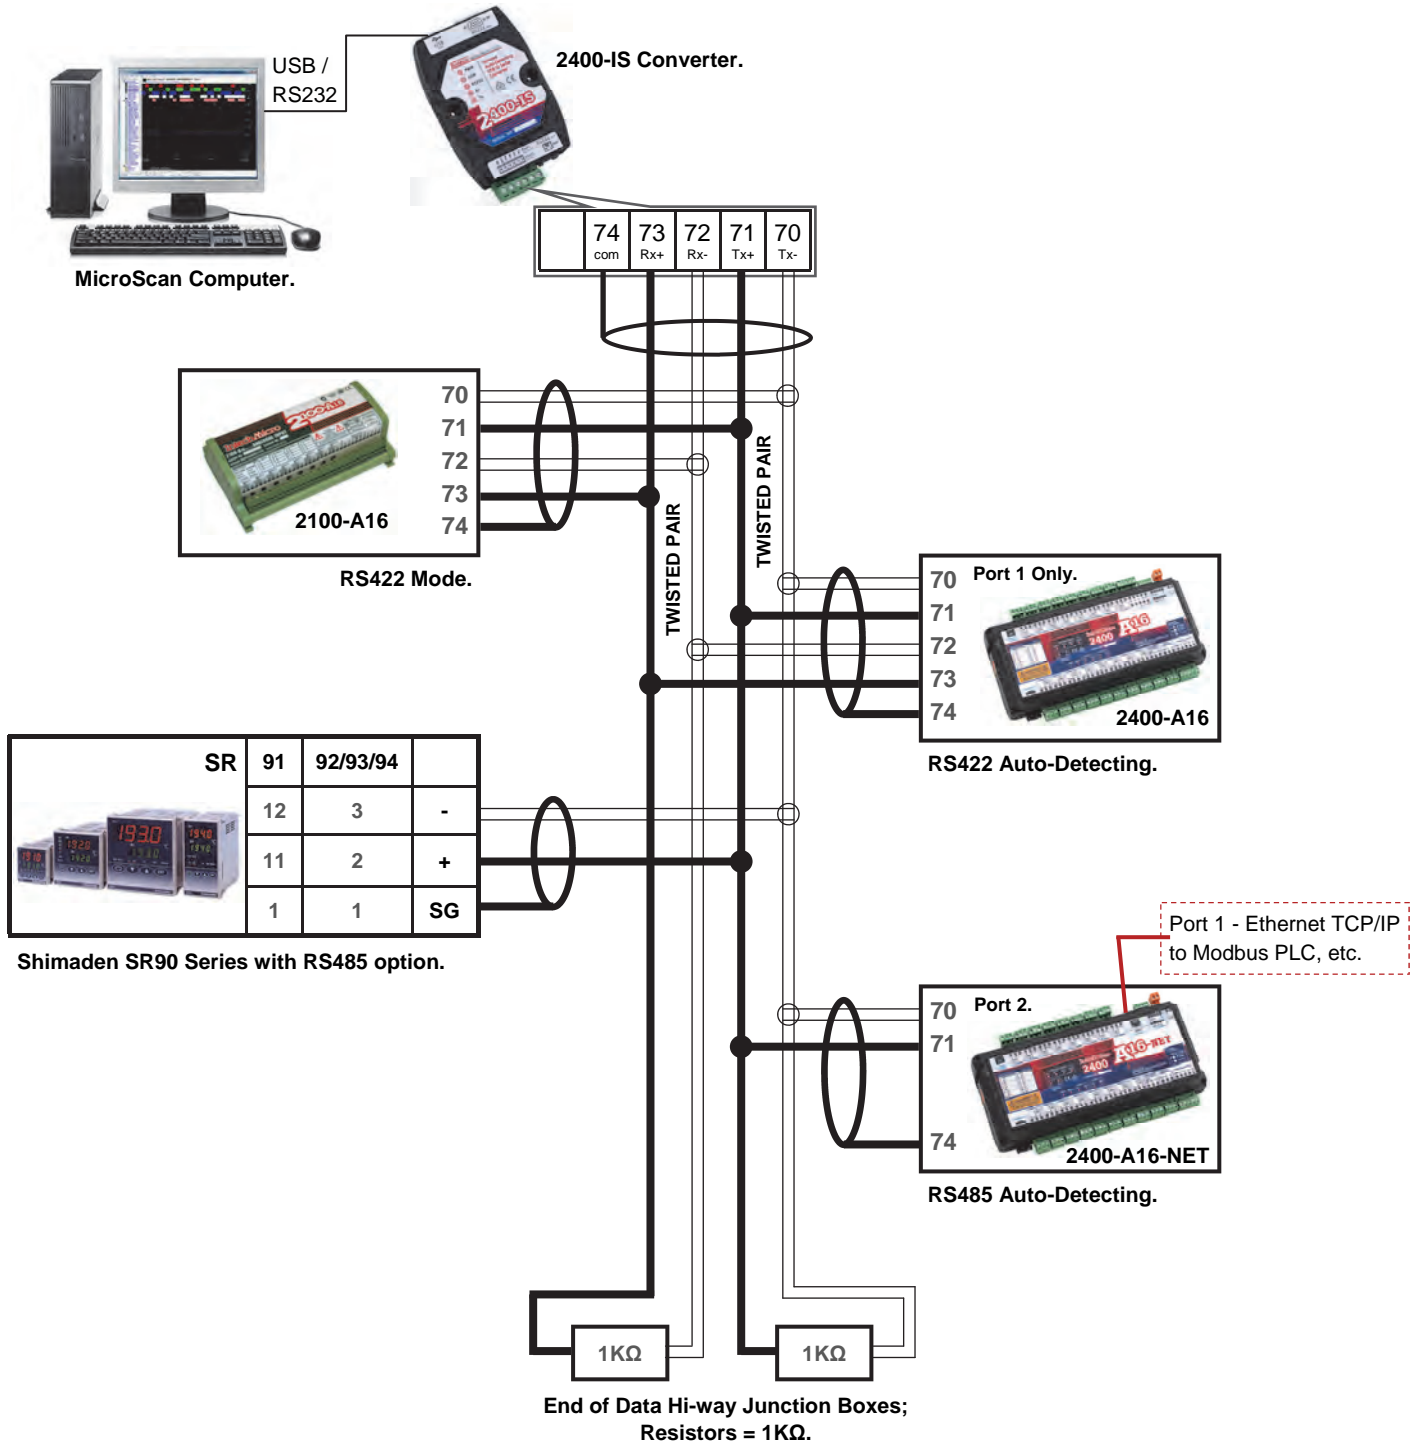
USB / RS232

2400-IS Converter.

MicroScan Computer.

| | 74 com | 73 Rx+ | 72 Rx- | 71 Tx+ | 70 Tx- |
|---|---|---|---|---|---|

70
71
72
73
74
2100-A16

RS422 Mode.

TWISTED PAIR

TWISTED PAIR

70 Port 1 Only.
71
72
73
74
2400-A16

RS422 Auto-Detecting.

| SR | 91 | 92/93/94 | |
|---|---|---|---|
| | 12 | 3 | - |
| | 11 | 2 | + |
| | 1 | 1 | SG |

Shimaden SR90 Series with RS485 option.

Port 1 - Ethernet TCP/IP to Modbus PLC, etc.

70 Port 2.
71
74
2400-A16-NET

RS485 Auto-Detecting.

1KΩ

1KΩ

End of Data Hi-way Junction Boxes;
Resistors = 1KΩ.